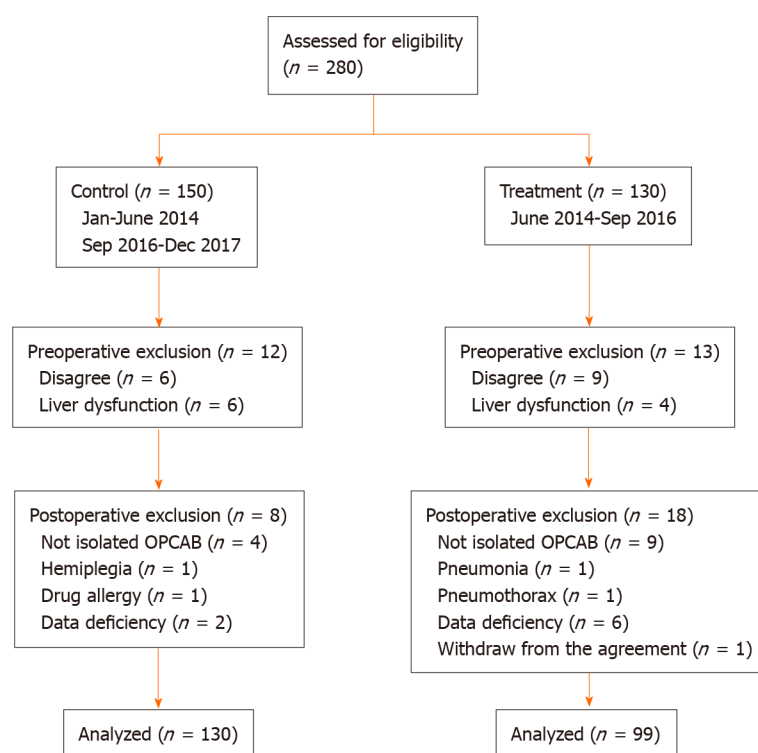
Assessed for eligibility ($n$ = 280)

Control ($n$ = 150)
Jan-June 2014
Sep 2016-Dec 2017

Preoperative exclusion ($n$ = 12)
Disagree ($n$ = 6)
Liver dysfunction ($n$ = 6)

Postoperative exclusion ($n$ = 8)
Not isolated OPCAB ($n$ = 4)
Hemiplegia ($n$ = 1)
Drug allergy ($n$ = 1)
Data deficiency ($n$ = 2)

Analyzed ($n$ = 130)

Treatment ($n$ = 130)
June 2014-Sep 2016

Preoperative exclusion ($n$ = 13)
Disagree ($n$ = 9)
Liver dysfunction ($n$ = 4)

Postoperative exclusion ($n$ = 18)
Not isolated OPCAB ($n$ = 9)
Pneumonia ($n$ = 1)
Pneumothorax ($n$ = 1)
Data deficiency ($n$ = 6)
Withdraw from the agreement ($n$ = 1)

Analyzed ($n$ = 99)